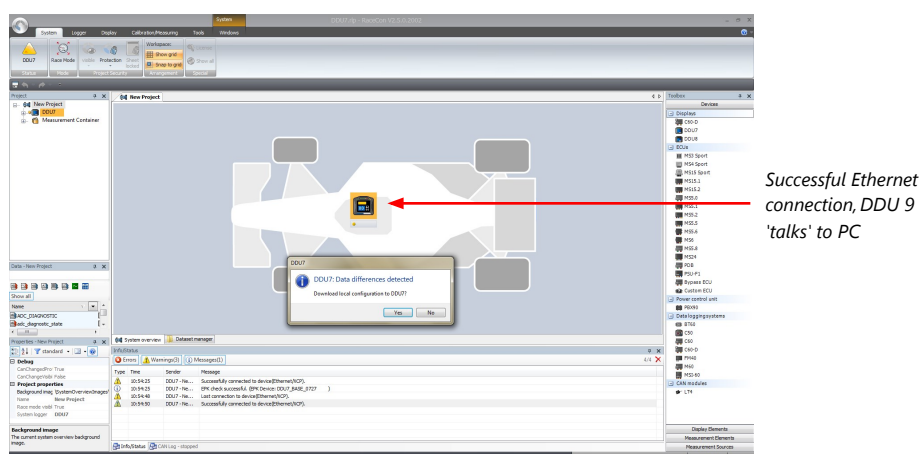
System
DDU7.rfp - RaceCon V2.5.0.2002
System Logger Display Calibration/Measuring Tools Windows
DDU7 Race Mode Protection Workspace: Show grid Snap to grid Show all
Status Mode Project Security Arrangement Special

Project
New Project
DDU7
Measurement Container

New Project

Data - New Project
Show all
Name
ADC_DIAGNOSTIC
adc_diagnostic_state

Properties - New Project
standard
Debug
CanChangedFro True
CanChangedValb False
Project properties
Background imag \System\Overview\images\
Name New Project
Race mode visibl True
System logger DDU7
Background image
The current system overview background image.

DDU7
DDU7: Data differences detected
Download local configuration to DDU7?
Yes No

System overview Dataset manager

Info/Status
Errors Warnings(3) Messages(1)
4/4

| Type | Time | Sender | Message |
|---|---|---|---|
| | 10:54:25 | DDU7 - Ne... | Successfully connected to device(Ethernet/XCP). |
| | 10:54:25 | DDU7 - Ne... | EPK check successful. (EPK Device: DDU7_BASE_5727 ) |
| | 10:54:48 | DDU7 - Ne... | Lost connection to device(Ethernet/XCP). |
| | 10:54:50 | DDU7 - Ne... | Successfully connected to device(Ethernet/XCP). |

Info/Status CAN Log - stopped

Toolbox
Devices
Displays
CNI-D
DDU7
DDU8
ECUs
MS3 Sport
MS4 Sport
MS15 Sport
MS15.1
MS15.2
MS5.0
MS5.1
MS5.2
MS5.3
MS5.4
MS6
MS6.4
MS24
PDB
PSU-F1
Bypass ECU
Custom ECU
Power control unit
PBX90
Data logging systems
BT40
C50
C60
CNI-D
FM40
M60
MS5 60
CAN modules
LT4
Display Elements
Measurement Elements
Measurement Sources

Successful Ethernet connection, DDU 9 'talks' to PC